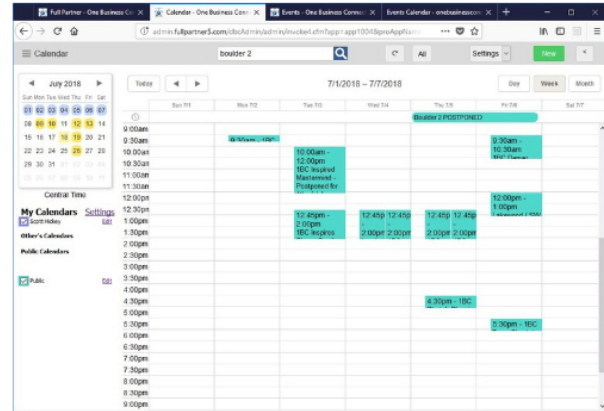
Full Partner - One Business Co ✕ | Calendar - One Business Conn ✕ | Events - One Business Conn ✕ | Events Calendar - onebusinessco ✕ | +

admin.fullpartner5.com/obcAdmin/admin/invoke.cfm?app=app1004&proAppNam

≡ Calendar | boulder 2 | All | Settings | New

Today | ◄ ► | 7/1/2018 – 7/7/2018 | Day | Week | Month

◄ July 2018 ►
Sun Mon Tue Wed Thu Fri Sat
01 02 03 04 05 06 07
08 09 10 11 12 13 14
15 16 17 18 19 20 21
22 23 24 25 26 27 28
29 30 31

Central Time

My Calendars Settings
Scott Hickey Edit
Other's Calendars
Public Calendars
Public Edit

| | Sun 7/1 | Mon 7/2 | Tue 7/3 | Wed 7/4 | Thu 7/5 | Fri 7/6 | Sat 7/7 |
|---|---|---|---|---|---|---|---|
| | | | | | Boulder 2 POSTPONED | | |
| 9:00am | | | | | | | |
| 9:30am | | 9:30am - 1BC | | | | 9:30am - 10:30am 1BC Denver | |
| 10:00am | | | 10:00am - 12:00pm 1BC Inspired Mastermind - Postponed for | | | | |
| 10:30am | | | | | | | |
| 11:00am | | | | | | | |
| 11:30am | | | | | | | |
| 12:00pm | | | | | | 12:00pm - 1:00pm | |
| 12:30pm | | | 12:45pm - 2:00pm 1BC Inspired | 12:45p 12:45p | 12:45p 12:45p | | |
| 1:00pm | | | | | | | |
| 1:30pm | | | | 2:00pm 2:00pm | 2:00pm 2:00pm | | |
| 2:00pm | | | | | | | |
| 2:30pm | | | | | | | |
| 3:00pm | | | | | | | |
| 3:30pm | | | | | | | |
| 4:00pm | | | | | | | |
| 4:30pm | | | | | 4:30pm - 1BC | | |
| 5:00pm | | | | | | | |
| 5:30pm | | | | | | 5:30pm - 1BC | |
| 6:00pm | | | | | | | |
| 6:30pm | | | | | | | |
| 7:00pm | | | | | | | |
| 7:30pm | | | | | | | |
| 8:00pm | | | | | | | |
| 8:30pm | | | | | | | |
| 9:00pm | | | | | | | |